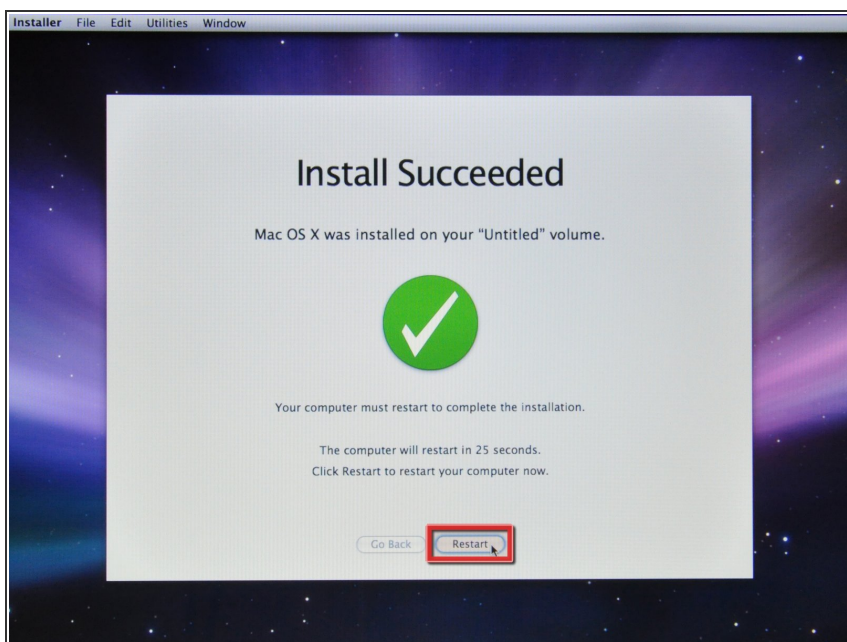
Installer File Edit Utilities Window

Install Succeeded

Mac OS X was installed on your "Untitled" volume.

Your computer must restart to complete the installation.

The computer will restart in 25 seconds.
Click Restart to restart your computer now.

Go Back Restart